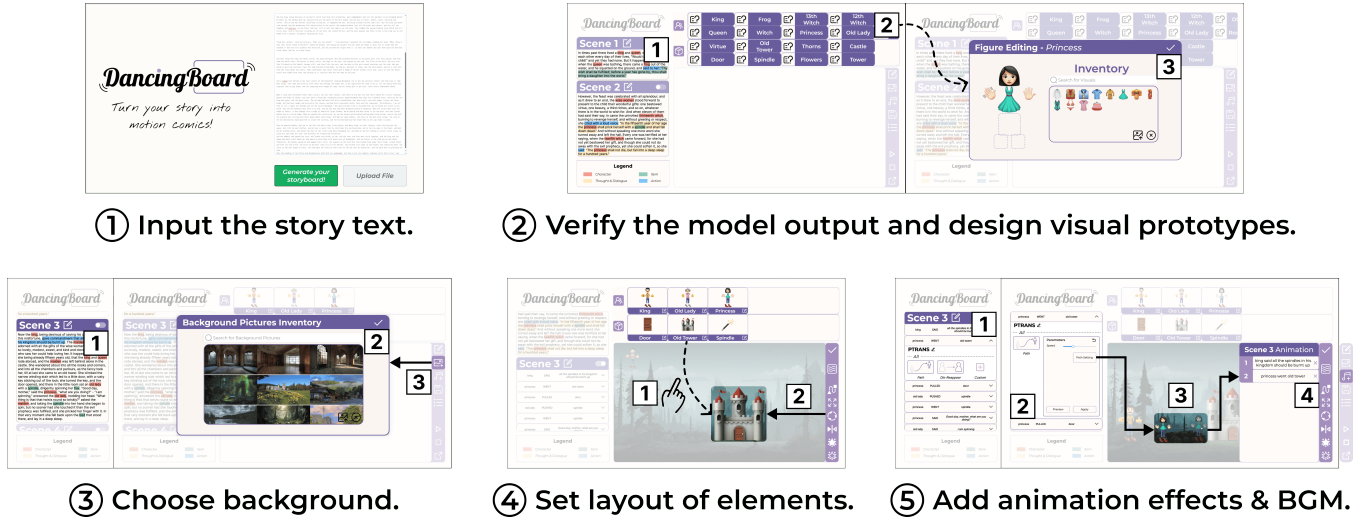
DancingBoard

Turn your story into motion comics!

Generate your storyboard!

Upload File

① Input the story text.

DancingBoard

Scene 1

1

King Frog 13th Witch 12th Witch

Queen Witch Princess Old Lady

Virtue Old Tower Thorns Castle

Door Spindle Flowers Tower

2

Scene 2

Legend

Character Item

Thought & Dialogue action

DancingBoard

Figure Editing - Princess

3

Inventory

Search for Visuals

② Verify the model output and design visual prototypes.

DancingBoard

DancingBoard

Scene 3

1

Scene 3

Background Pictures Inventory

2

Search for Background Pictures

3

Legend

③ Choose background.

DancingBoard

King Old Lady Princess

Door Old Tower Spindle

Scene 3

1

2

Legend

④ Set layout of elements.

DancingBoard

DancingBoard

Scene 3

1

PTRANS

PTRANS

2

King Old Lady Princess

3

Scene 3 Animation

1 king said all the spindles in the kingdom should be burnt up

princess went old tower

4

⑤ Add animation effects & BGM.